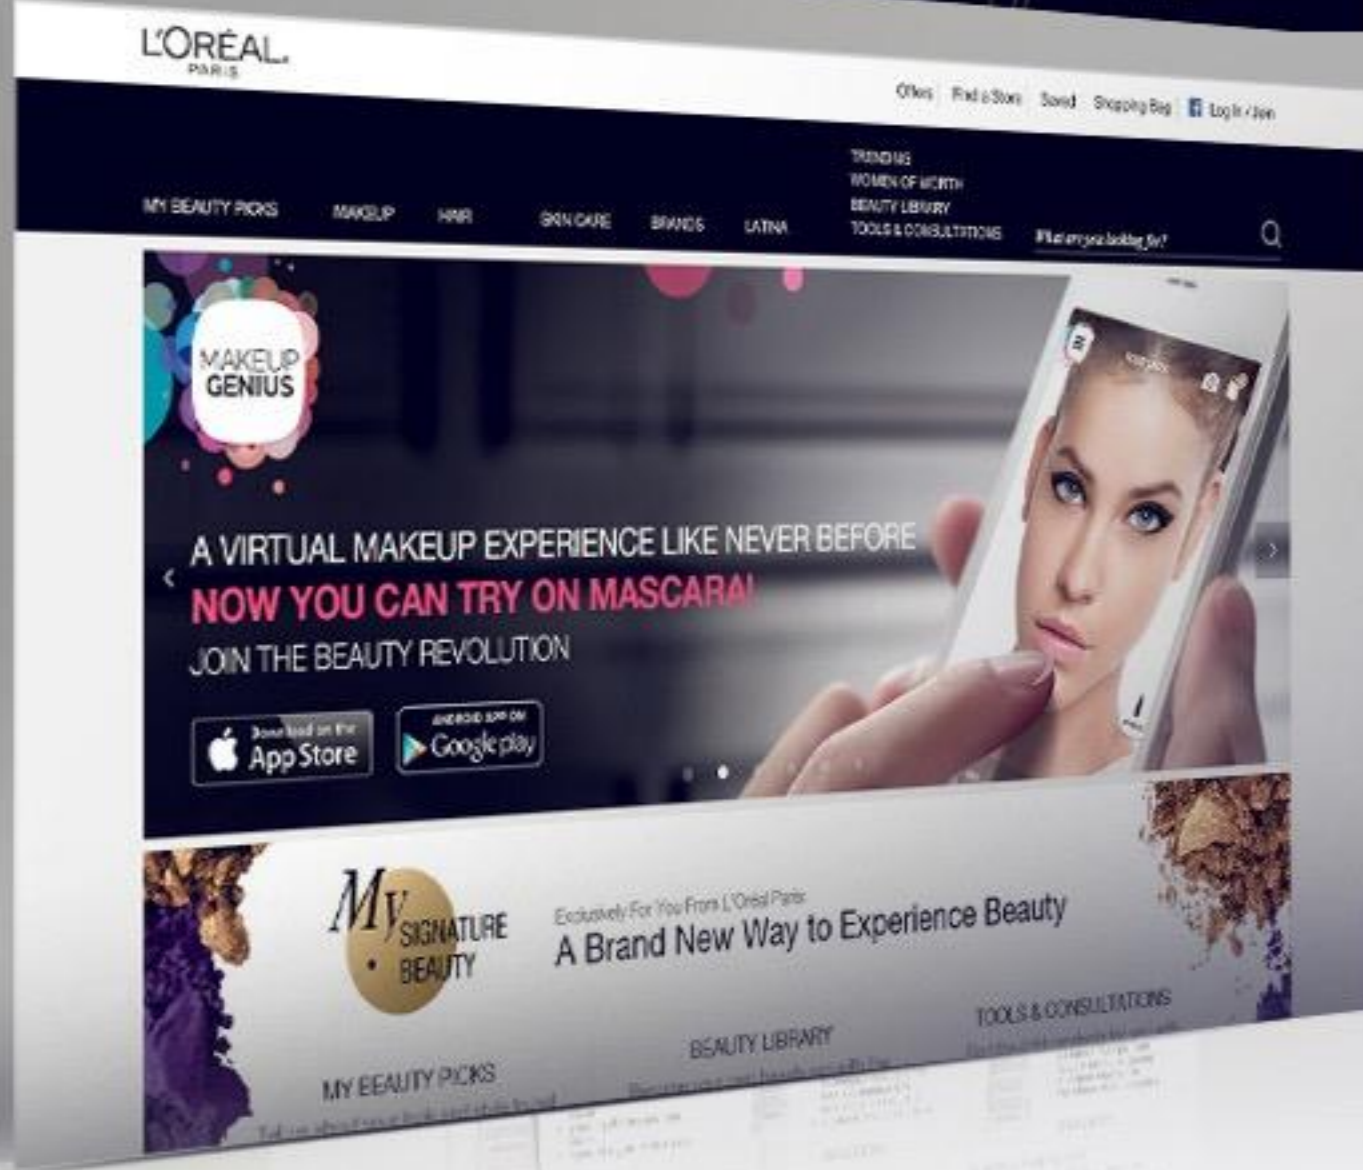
L'ORÉAL PARIS

Offers Find a Store Saved Shopping Bag Log In / Join

MY BEAUTY PICKS MAKEUP HAIR SKIN CARE BRANDS LATINA TRENDING WOMEN OF WORTH BEAUTY LIBRARY TOOLS & CONSULTATIONS What are you looking for?

MAKEUP GENIUS

A VIRTUAL MAKEUP EXPERIENCE LIKE NEVER BEFORE
NOW YOU CAN TRY ON MASCARA!
JOIN THE BEAUTY REVOLUTION

Download on the App Store

ANDROID APP ON Google play

My SIGNATURE BEAUTY

Exclusively For You From L'Oréal Paris
A Brand New Way to Experience Beauty

MY BEAUTY PICKS

BEAUTY LIBRARY

TOOLS & CONSULTATIONS

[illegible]